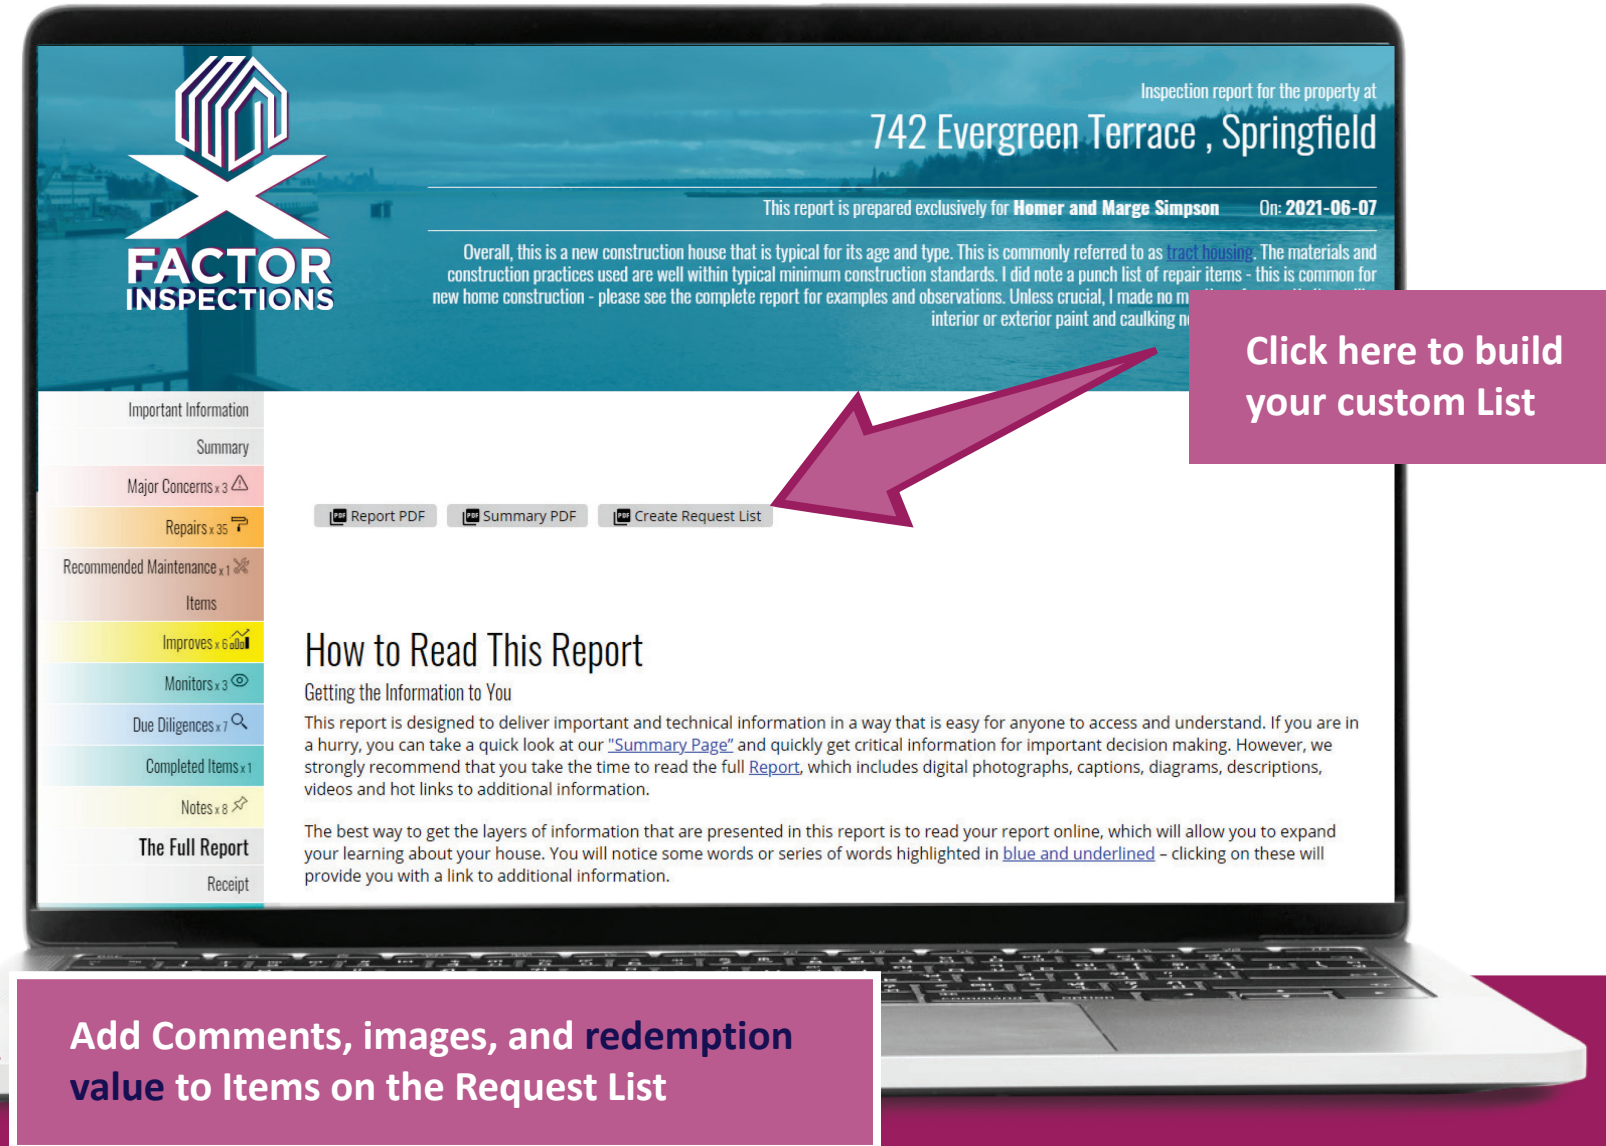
FACTOR INSPECTIONS

Inspection report for the property at
742 Evergreen Terrace , Springfield

This report is prepared exclusively for **Homer and Marge Simpson** On: **2021-06-07**

Overall, this is a new construction house that is typical for its age and type. This is commonly referred to as tract housing. The materials and construction practices used are well within typical minimum construction standards. I did note a punch list of repair items - this is common for new home construction - please see the complete report for examples and observations. Unless crucial, I made no m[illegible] interior or exterior paint and caulking n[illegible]

Click here to build your custom List

Important Information
Summary
Major Concerns x 3
Repairs x 35
Recommended Maintenance x 1 Items
Improves x 6
Monitors x 3
Due Diligences x 7
Completed Items x 1
Notes x 8
The Full Report
Receipt

Report PDF
Summary PDF
Create Request List

How to Read This Report

Getting the Information to You

This report is designed to deliver important and technical information in a way that is easy for anyone to access and understand. If you are in a hurry, you can take a quick look at our "Summary Page" and quickly get critical information for important decision making. However, we strongly recommend that you take the time to read the full Report, which includes digital photographs, captions, diagrams, descriptions, videos and hot links to additional information.

The best way to get the layers of information that are presented in this report is to read your report online, which will allow you to expand your learning about your house. You will notice some words or series of words highlighted in blue and underlined – clicking on these will provide you with a link to additional information.

Add Comments, images, and redemption value to Items on the Request List